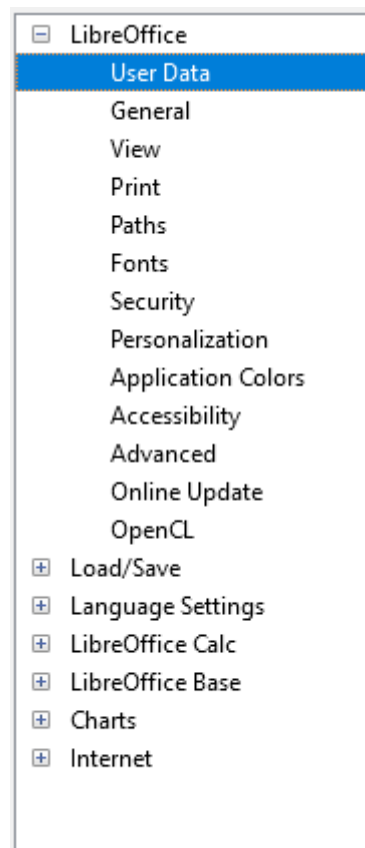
LibreOffice
User Data
General
View
Print
Paths
Fonts
Security
Personalization
Application Colors
Accessibility
Advanced
Online Update
OpenCL
Load/Save
Language Settings
LibreOffice Calc
LibreOffice Base
Charts
Internet